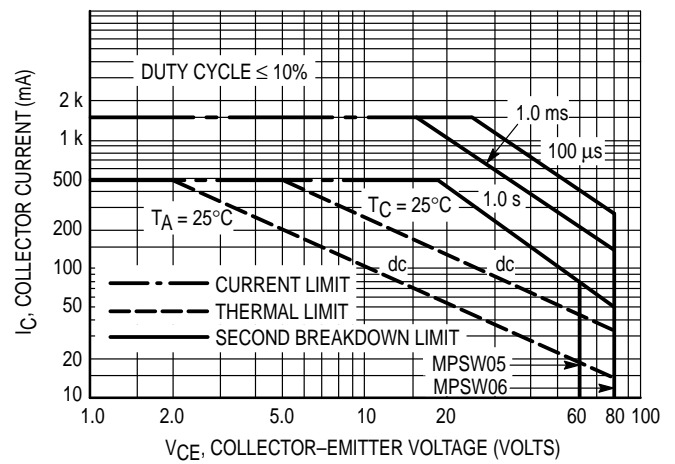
DUTY CYCLE ≤ 10%

2 k
1 k
500
200
100
50
20
10

$I_C$, COLLECTOR CURRENT (mA)

1.0 ms
100 μs
1.0 s
$T_C$ = 25°C
$T_A$ = 25°C
dc
dc

CURRENT LIMIT
THERMAL LIMIT
SECOND BREAKDOWN LIMIT

MPSW05
MPSW06

1.0
2.0
5.0
10
20
60
80
100

$V_{CE}$, COLLECTOR–EMITTER VOLTAGE (VOLTS)